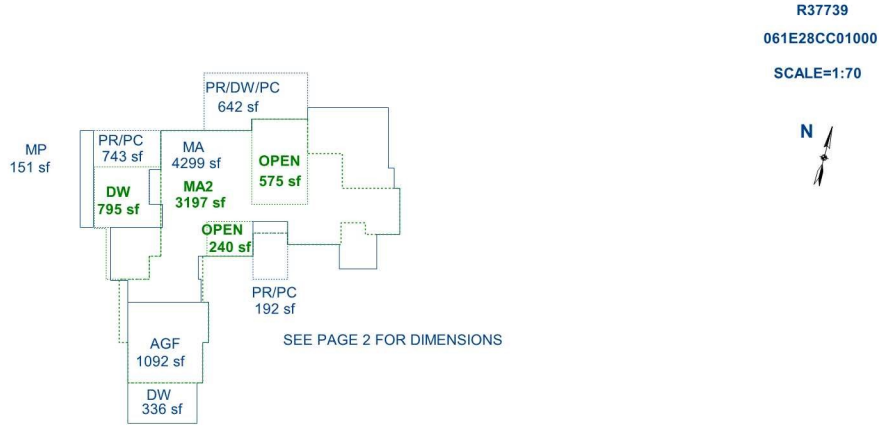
R37739

061E28CC01000

SCALE=1:70

N

PR/DW/PC
642 sf

MP
151 sf

PR/PC
743 sf

MA
4299 sf

OPEN
575 sf

MA2
3197 sf

DW
795 sf

OPEN
240 sf

PR/PC
192 sf

SEE PAGE 2 FOR DIMENSIONS

AGF
1092 sf

DW
336 sf